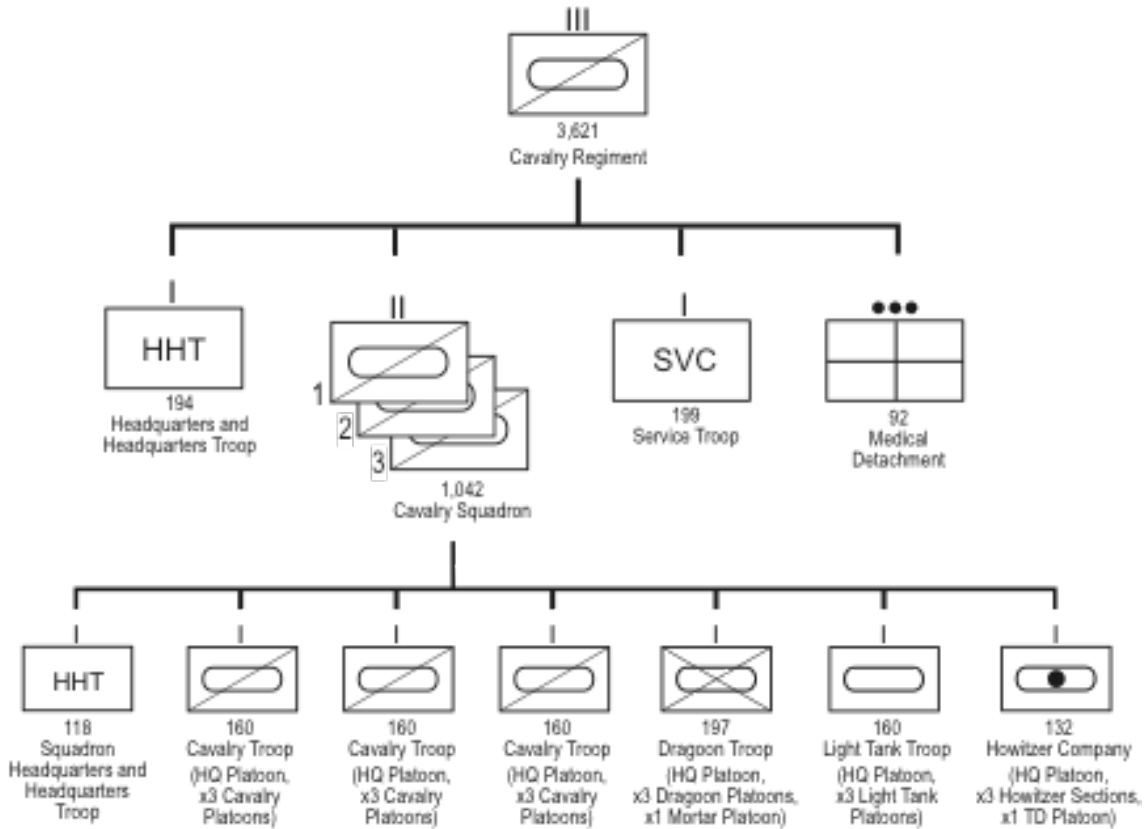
III

3,621
Cavalry Regiment

I
HHT
194
Headquarters and Headquarters Troop

II
1
2
3
1,042
Cavalry Squadron

I
SVC
199
Service Troop

●●●
92
Medical Detachment

I
HHT
118
Squadron Headquarters and Headquarters Troop

I
160
Cavalry Troop
(HQ Platoon, x3 Cavalry Platoons)

I
160
Cavalry Troop
(HQ Platoon, x3 Cavalry Platoons)

I
160
Cavalry Troop
(HQ Platoon, x3 Cavalry Platoons)

I
197
Dragoon Troop
(HQ Platoon, x3 Dragoon Platoons, x1 Mortar Platoon)

I
160
Light Tank Troop
(HQ Platoon, x3 Light Tank Platoons)

I
132
Howitzer Company
(HQ Platoon, x3 Howitzer Sections, x1 TD Platoon)